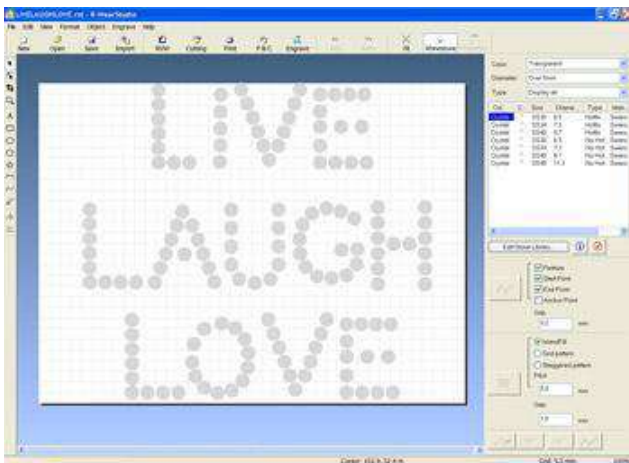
LIVELAUGHLOVE.rcd - R-WearStudio

File Edit View Format Object Engrave Help

New Open Save Import Mode Cutting Print P.B.C. Engrave Fit Rhinestone

Color Transparent
Diameter
Type Display all

| Col | | Size | Diame | Type | Mate |
|---|---|---|---|---|---|
| Crystal | | SS16 | 3.9 | Hotfix | Swaro |
| Crystal | | SS20 | 4.8 | Hotfix | Swaro |
| Crystal | | SS30 | 6.4 | Hotfix | Swaro |
| Crystal | | SS16 | 3.9 | No Hot | Swaro |
| Crystal | | SS20 | 4.8 | No Hot | Swaro |
| Crystal | | SS30 | 6.4 | No Hot | Swaro |
| Crystal | | SS40 | 8.3 | No Hot | Swaro |

Edit Stone Library...

Perimeter
Start Point
End Point
Anchor Point
Gap
mm

Island Fill
Grid pattern
Staggered pattern
Pitch
mm
Gap
mm

Center: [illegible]